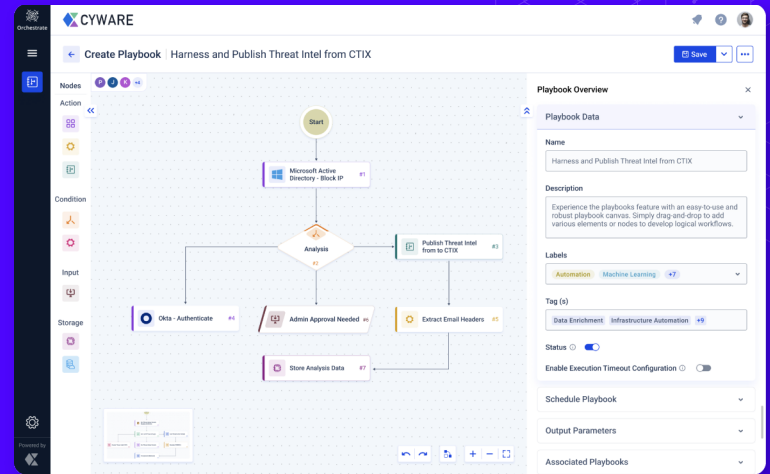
Orchestrate

CYWARE

Create Playbook | Harness and Publish Threat Intel from CTIX

Save

Nodes

P J K +6

Action

Condition

Input

Storage

Start

Microsoft Active Directory - Block IP #1

Analysis #2

Publish Threat Intel from to CTIX #3

Okta - Authenticate #4

Admin Approval Needed #6

Extract Email Headers #5

Store Analysis Data #7

Playbook Overview

Playbook Data

Name

Harness and Publish Threat Intel from CTIX

Description

Experience the playbooks feature with an easy-to-use and robust playbook canvas. Simply drag-and-drop to add various elements or nodes to develop logical workflows.

Labels

Automation Machine Learning +7

Tag (s)

Data Enrichment Infrastructure Automation +9

Status

Enable Execution Timeout Configuration

Schedule Playbook

Output Parameters

Associated Playbooks

Powered by